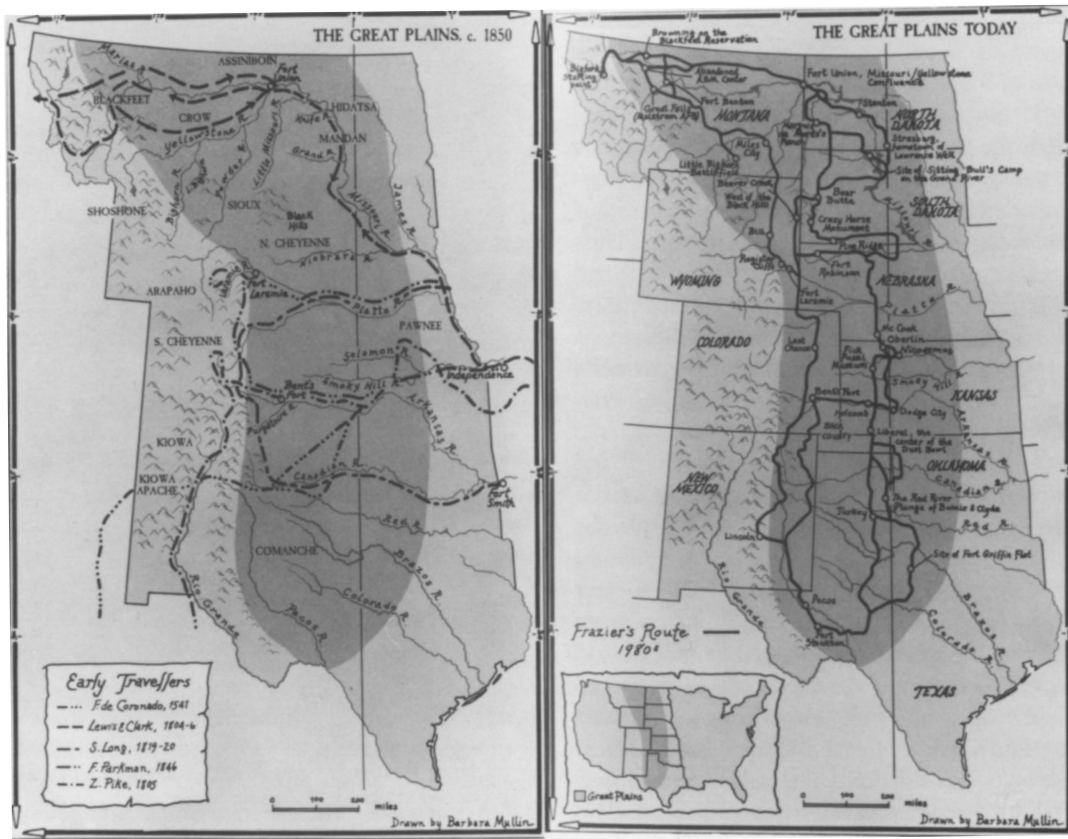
THE GREAT PLAINS, c. 1850

Marias R.
ASSINIBOIN
Fort Union
BLACKFEET
CROW
HIDATSA
Yellowstone R.
Knife
MANDAN
Grand R.
Bighorn R.
Little Missouri R.
Powder R.
SIOUX
James R.
Black Hills
Missouri R.
SHOSHONE
N. CHEYENNE
Niobrara R.
ARAPAHO
Fort Laramie
Platte R.
PAWNEE
S. CHEYENNE
Solomon R.
Independence
Bent's Fort
Smoky Hill R.
Arkansas R.
KIOWA
Canadian R.
KIOWA APACHE
Fort Smith
Red R.
COMANCHE
Brazos R.
Rio Grande
Colorado R.
Pecos R.

Early Travellers
F. de Coronado, 1541
Lewis & Clark, 1804-6
S. Long, 1819-20
F. Parkman, 1846
Z. Pike, 1805

0 100 200 miles
Drawn by Barbara Mallin

THE GREAT PLAINS TODAY

Browning on the Blackfeet Reservation
Bigfork Staging point
Standing Lone Cedar
Fort Union, Missouri/Yellowstone Confluence
Great Falls (Malmstrom AFB)
Fort Benton
Stanton
MONTANA
NORTH DAKOTA
Strasburg, hometown of Lawrence Welk
Miles City
Site of Sitting Bull's Camp on the Grand River
Little Bighorn Battlefield
Beaver Creek
West of the Black Hills
Bear Butte
SOUTH DAKOTA
Crazy Horse Monument
Pine Ridge
WYOMING
Fort Robinson
NEBRASKA
Fort Laramie
Platte R.
COLORADO
Last Chance
Mc Cook
Oberlin
Smoky Hill R.
KANSAS
Bent's Fort
Holcomb
Dodge City
Liberal, the center of the Dust Bowl
OKLAHOMA
Canadian R.
NEW MEXICO
The Red River Plunge of Bonnie & Clyde
Red R.
Turkey
Lincoln
Site of Fort Griffin Flat
Rio Grande
Pecos
Brazos R.
Colorado R.
Fort Stockton
TEXAS

Frazier's Route 1980's

Great Plains

0 100 200 miles
Drawn by Barbara Mallin